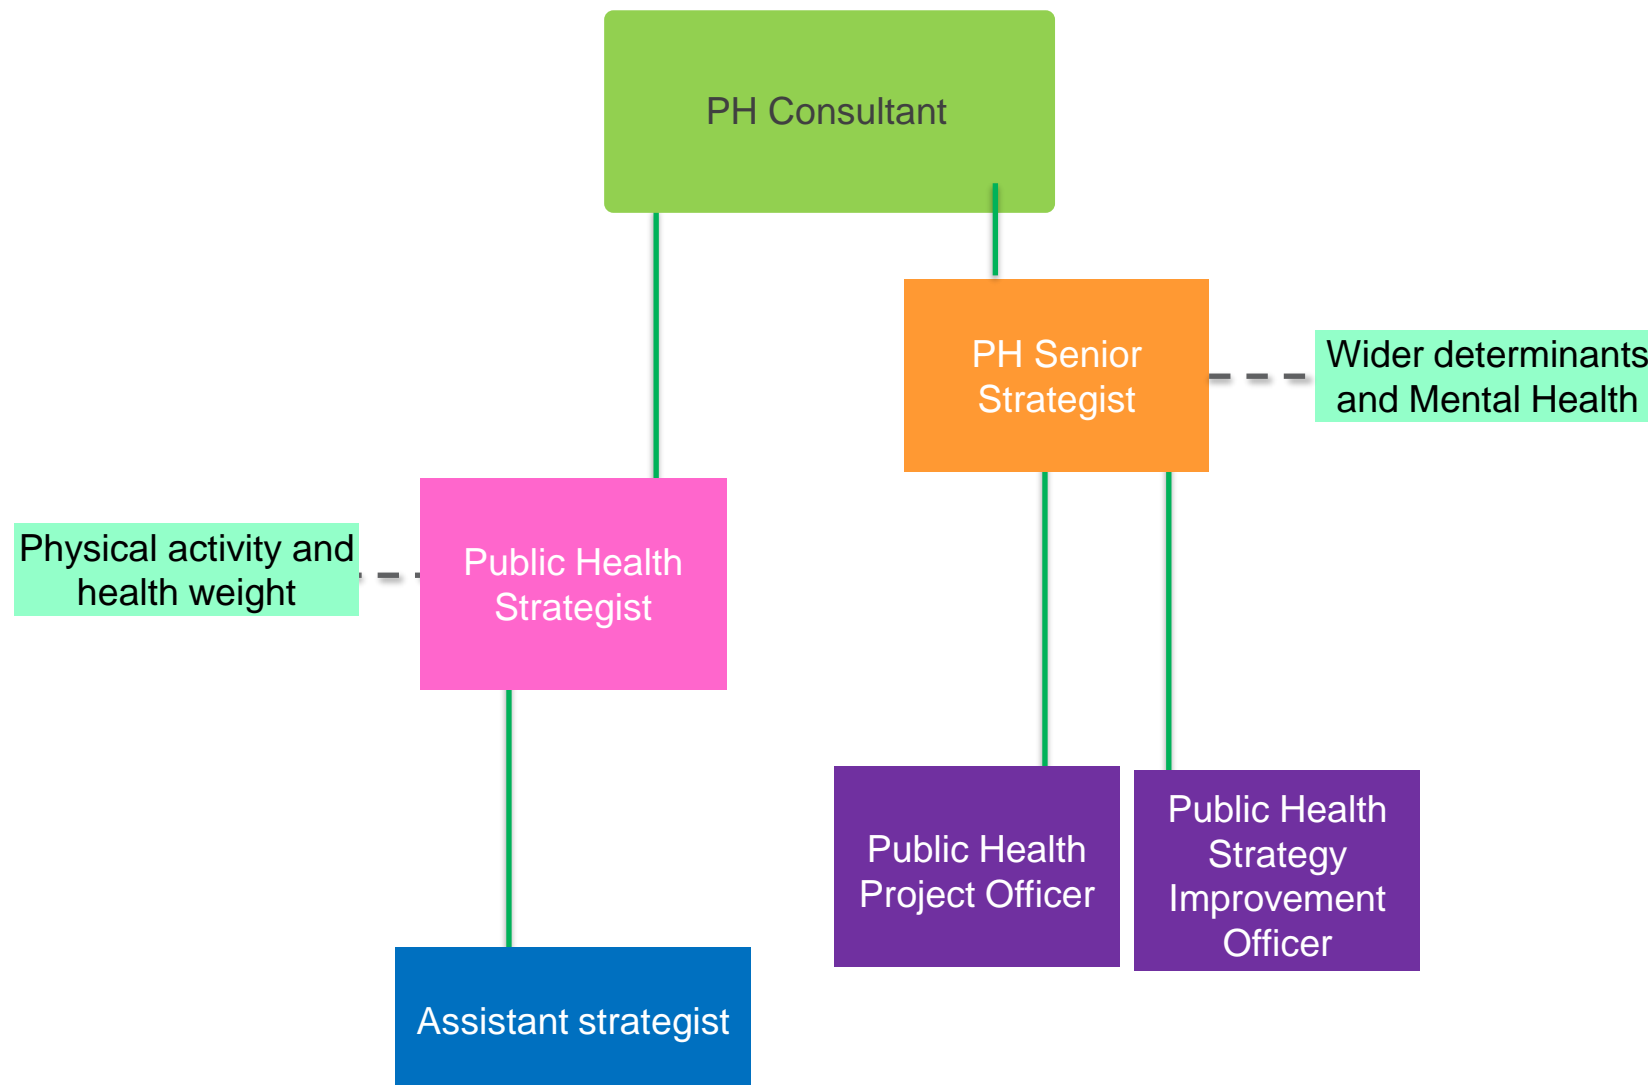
PH Consultant

PH Senior Strategist

Wider determinants and Mental Health

Physical activity and health weight

Public Health Strategist

Public Health Project Officer

Public Health Strategy Improvement Officer

Assistant strategist